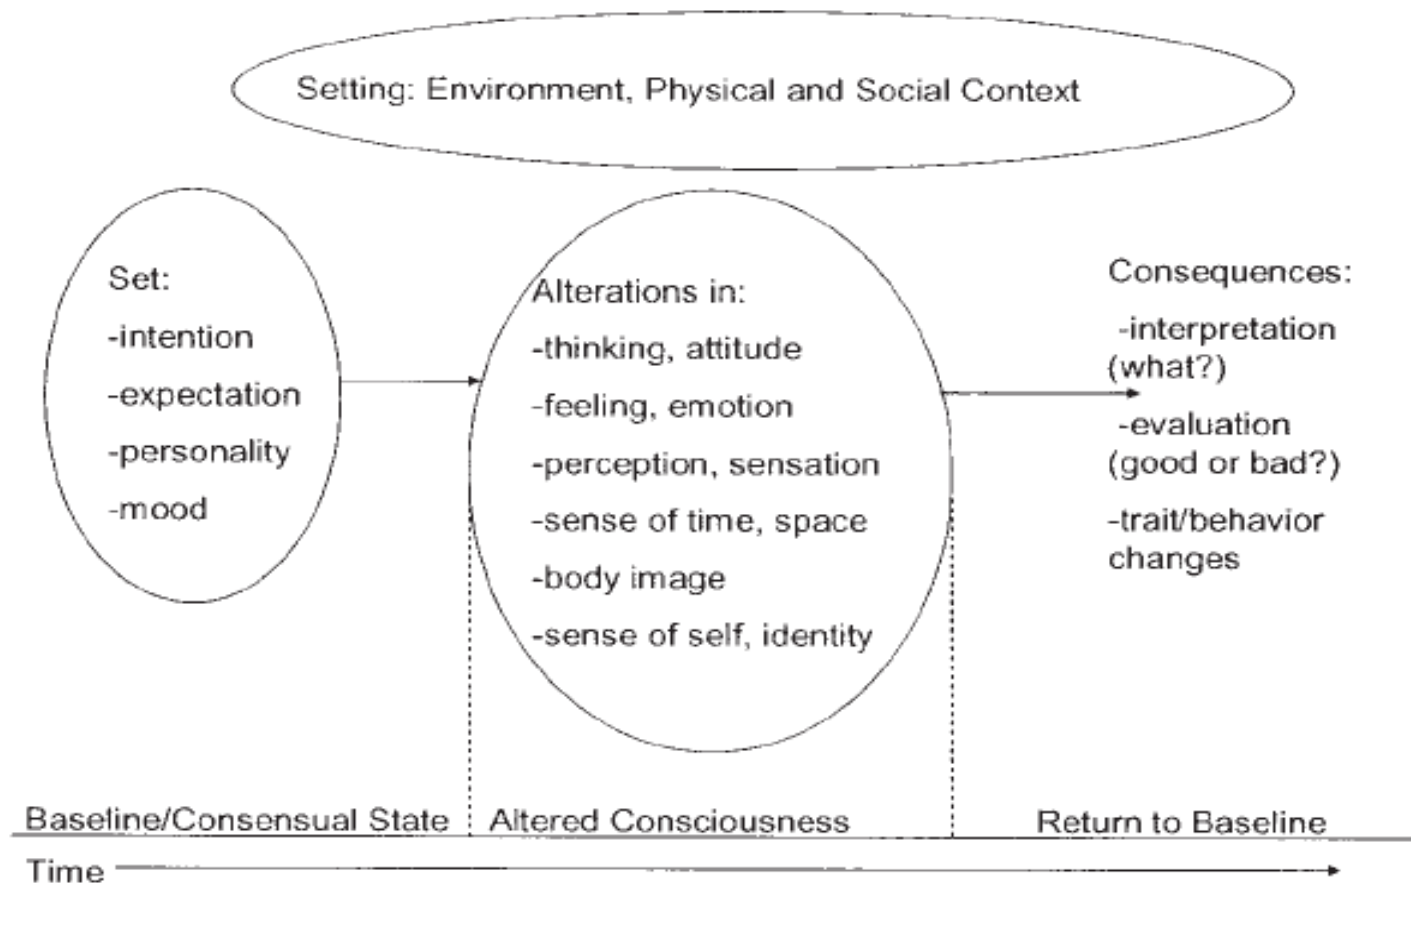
Setting: Environment, Physical and Social Context

Set:
-intention
-expectation
-personality
-mood

Alterations in:
-thinking, attitude
-feeling, emotion
-perception, sensation
-sense of time, space
-body image
-sense of self, identity

Consequences:
-interpretation (what?)
-evaluation (good or bad?)
-trait/behavior changes

Baseline/Consensual State | Altered Consciousness | Return to Baseline

Time